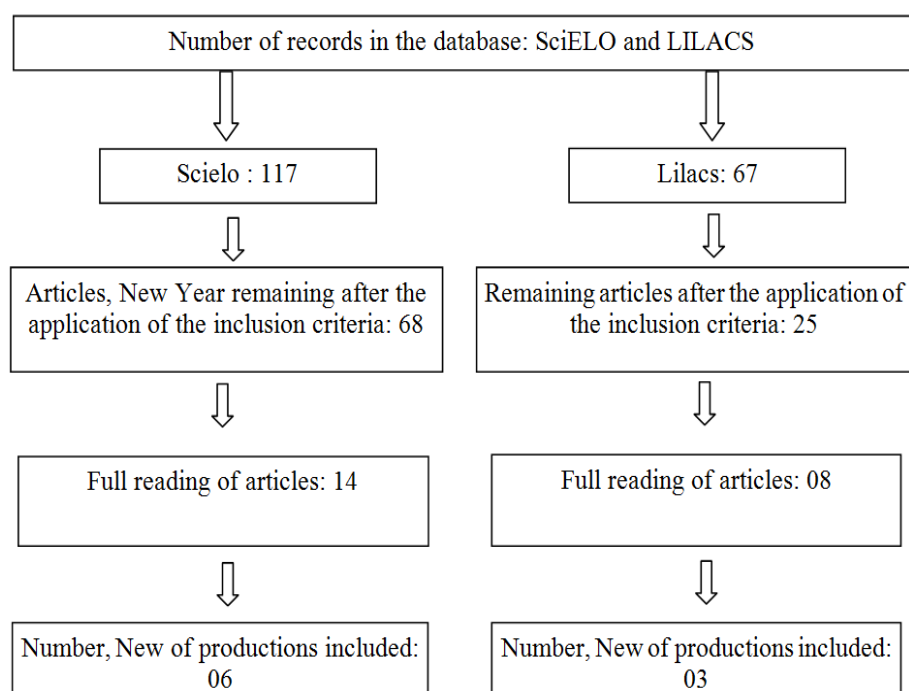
Number of records in the database: SciELO and LILACS

Scielo : 117

Articles, New Year remaining after the application of the inclusion criteria: 68

Full reading of articles: 14

Number, New of productions included: 06

Lilacs: 67

Remaining articles after the application of the inclusion criteria: 25

Full reading of articles: 08

Number, New of productions included: 03